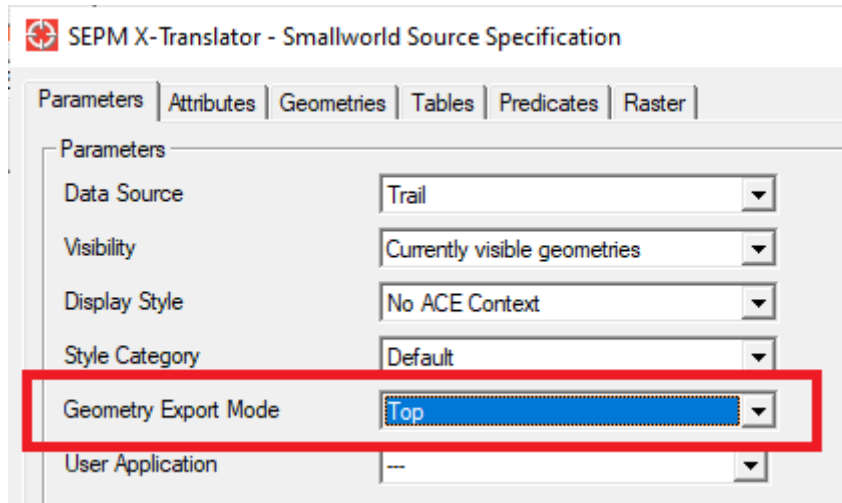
SEPM X-Translator - Smallworld Source Specification

Parameters | Attributes | Geometries | Tables | Predicates | Raster

Parameters

| | |
|---|---|
| Data Source | Trail |
| Visibility | Currently visible geometries |
| Display Style | No ACE Context |
| Style Category | Default |
| Geometry Export Mode | Top |
| User Application | --- |